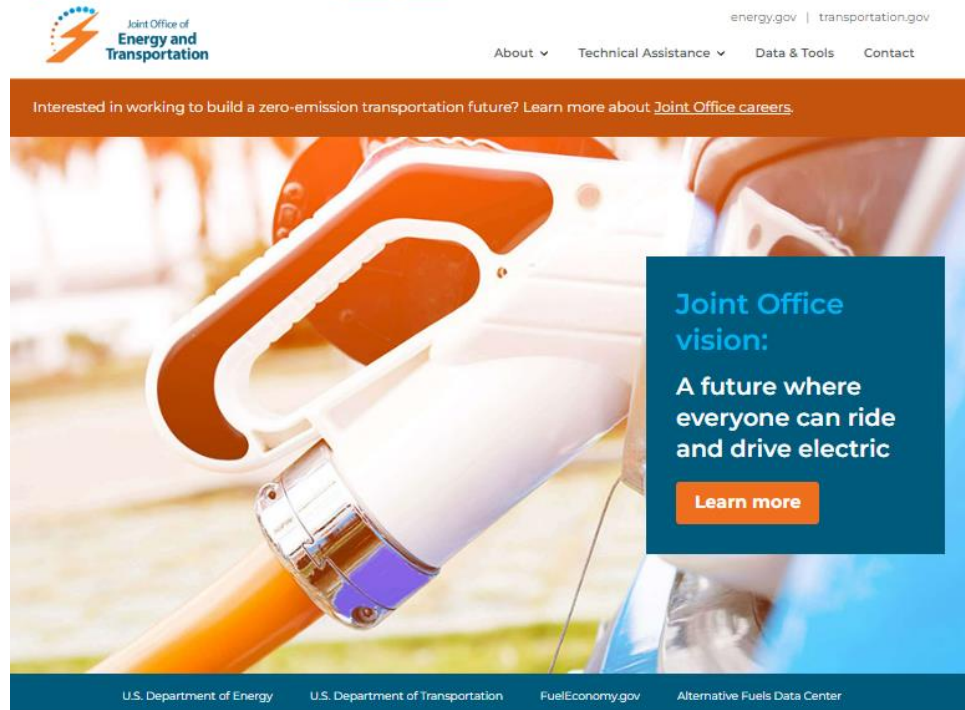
Joint Office of
Energy and
Transportation

energy.gov | transportation.gov

About ⌄ Technical Assistance ⌄ Data & Tools Contact

Interested in working to build a zero-emission transportation future? Learn more about Joint Office careers.

Joint Office vision:

A future where everyone can ride and drive electric

Learn more

U.S. Department of Energy U.S. Department of Transportation FuelEconomy.gov Alternative Fuels Data Center